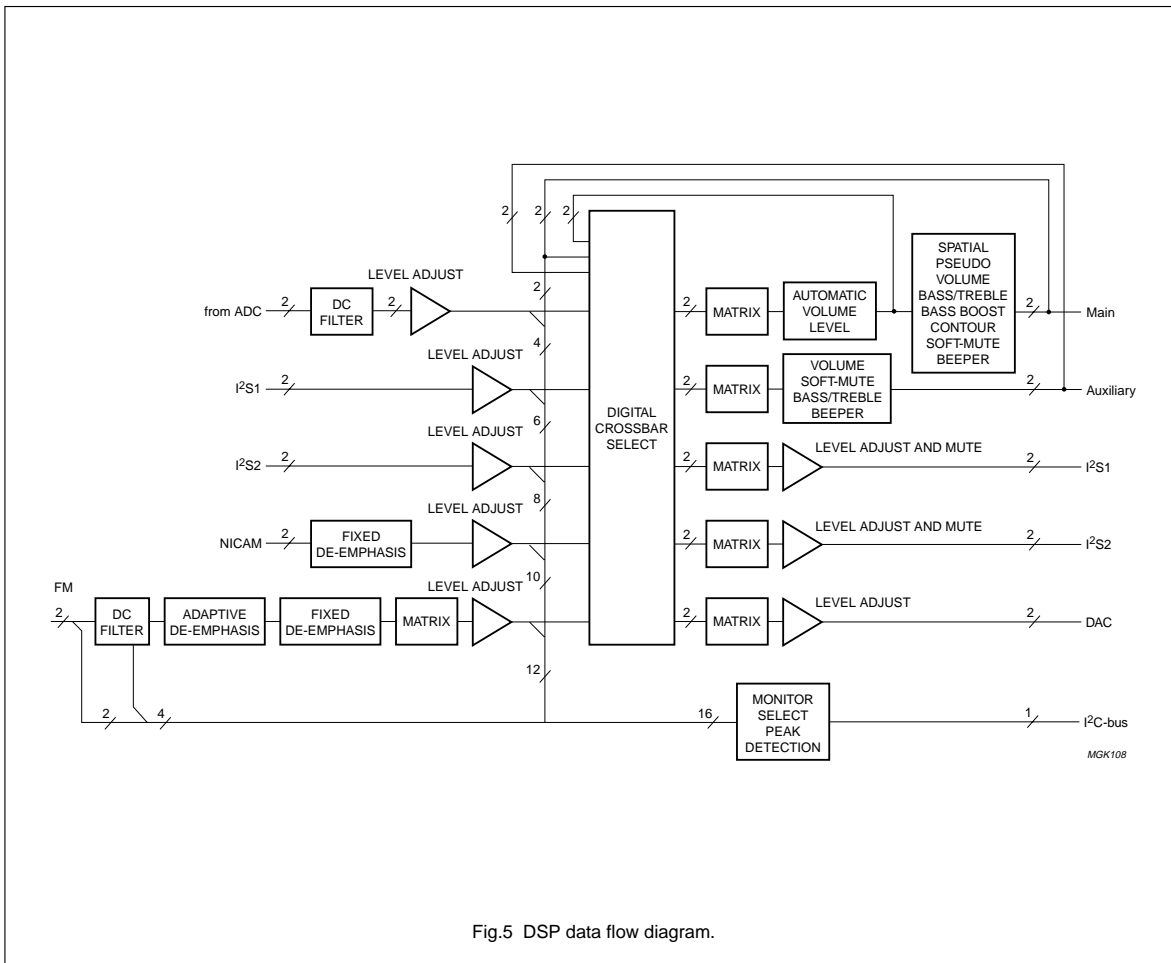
2
2
2
LEVEL ADJUST
2
from ADC
2
DC FILTER
2
4
LEVEL ADJUST
$I^2S1$
2
6
LEVEL ADJUST
$I^2S2$
2
8
LEVEL ADJUST
NICAM
2
FIXED DE-EMPHASIS
10
LEVEL ADJUST
FM
2
DC FILTER
ADAPTIVE DE-EMPHASIS
FIXED DE-EMPHASIS
MATRIX
12
2
4
DIGITAL CROSSBAR SELECT
2
MATRIX
AUTOMATIC VOLUME LEVEL
SPATIAL PSEUDO VOLUME BASS/TREBLE BASS BOOST CONTOUR SOFT-MUTE BEEPER
2
Main
2
MATRIX
VOLUME SOFT-MUTE BASS/TREBLE BEEPER
2
Auxiliary
2
MATRIX
LEVEL ADJUST AND MUTE
2
$I^2S1$
2
MATRIX
LEVEL ADJUST AND MUTE
2
$I^2S2$
2
MATRIX
LEVEL ADJUST
2
DAC
16
MONITOR SELECT PEAK DETECTION
1
$I^2C$-bus
MGK108

Fig.5 DSP data flow diagram.